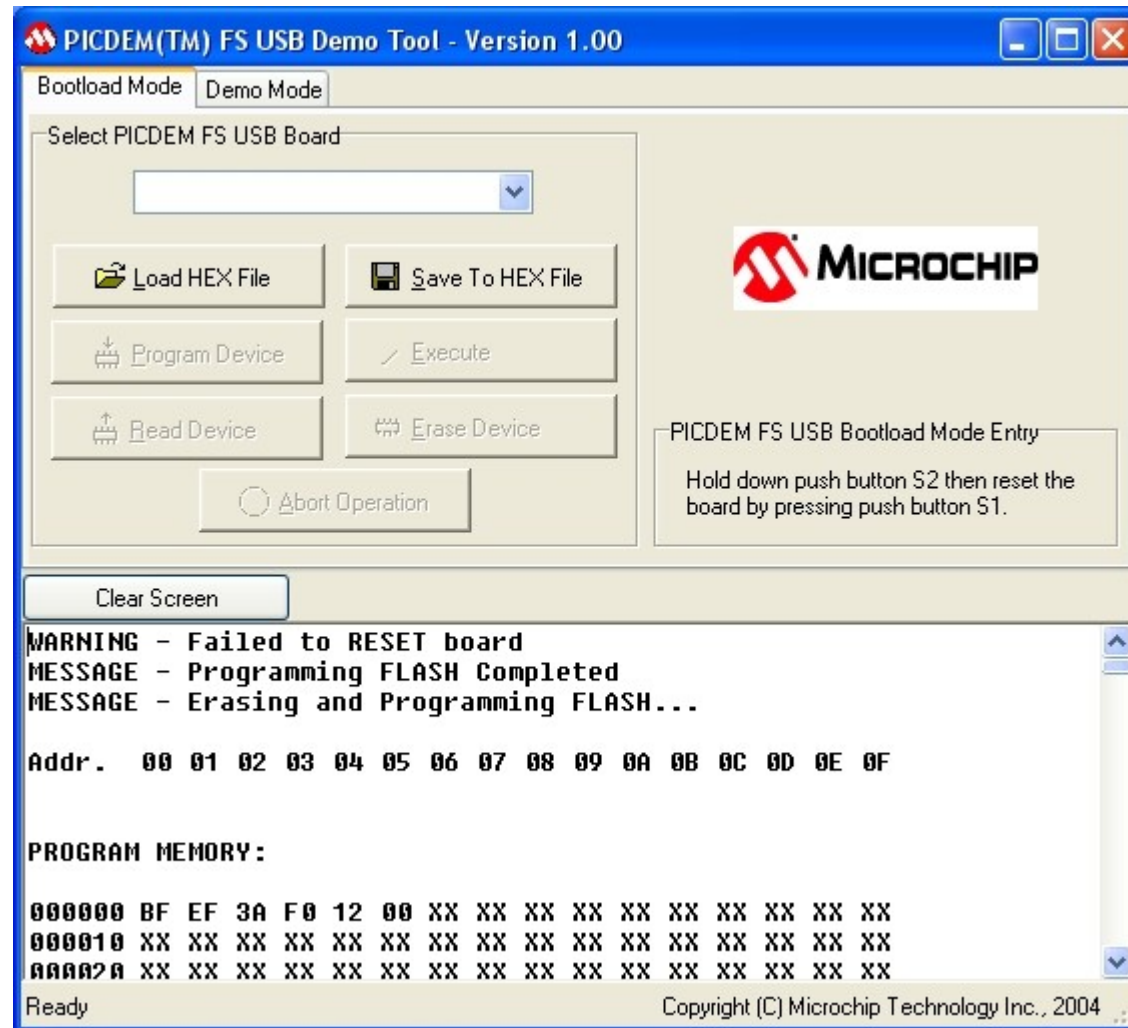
PICDEM(TM) FS USB Demo Tool - Version 1.00

Bootload Mode | Demo Mode

Select PICDEM FS USB Board

Load HEX File
Save To HEX File
Program Device
Execute
Read Device
Erase Device
Abort Operation

MICROCHIP

PICDEM FS USB Bootload Mode Entry
Hold down push button S2 then reset the board by pressing push button S1.

Clear Screen

WARNING - Failed to RESET board
MESSAGE - Programming FLASH Completed
MESSAGE - Erasing and Programming FLASH...

Addr. 00 01 02 03 04 05 06 07 08 09 0A 0B 0C 0D 0E 0F

PROGRAM MEMORY:

000000 BF EF 3A F0 12 00 XX XX XX XX XX XX XX XX XX XX
000010 XX XX XX XX XX XX XX XX XX XX XX XX XX XX XX XX
000020 XX XX XX XX XX XX XX XX XX XX XX XX XX XX XX XX

Ready
Copyright (C) Microchip Technology Inc., 2004